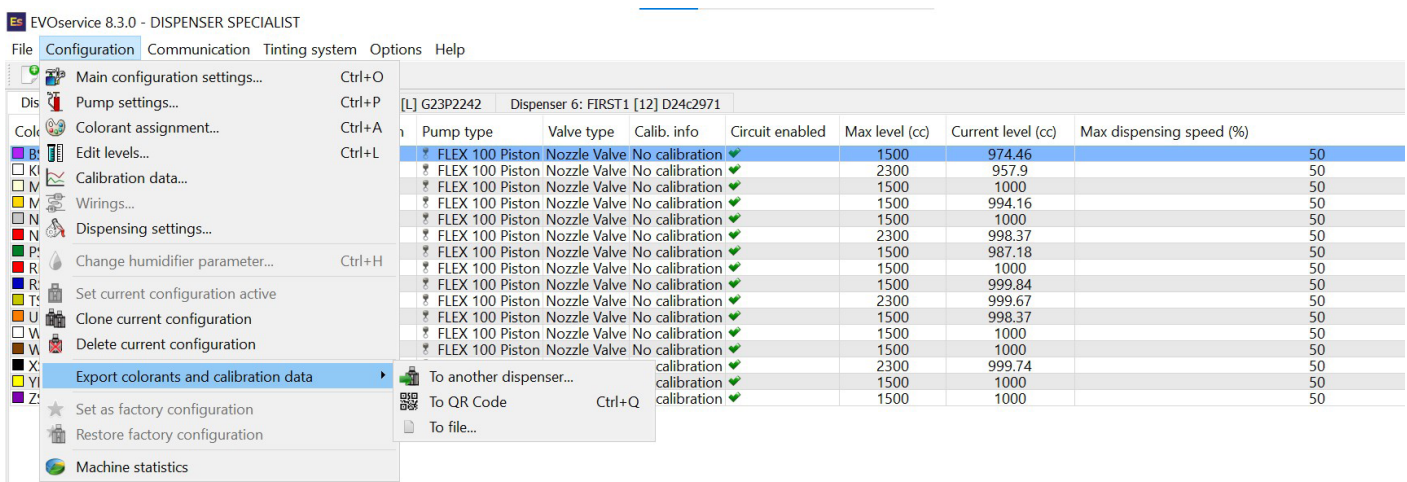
EVOservice 8.3.0 - DISPENSER SPECIALIST

File Configuration Communication Tinting system Options Help

Main configuration settings... Ctrl+O
Pump settings... Ctrl+P
Colorant assignment... Ctrl+A
Edit levels... Ctrl+L
Calibration data...
Wirings...
Dispensing settings...
Change humidifier parameter... Ctrl+H
Set current configuration active
Clone current configuration
Delete current configuration
Export colorants and calibration data
Set as factory configuration
Restore factory configuration
Machine statistics

To another dispenser...
To QR Code Ctrl+Q
To file...

Dis [L] G23P2242 Dispenser 6: FIRST1 [12] D24c2971

| Colo | n | Pump type | Valve type | Calib. info | Circuit enabled | Max level (cc) | Current level (cc) | Max dispensing speed (%) |
|---|---|---|---|---|---|---|---|---|
| B |  | FLEX 100 Piston | Nozzle Valve | No calibration |  | 1500 | 974.46 | 50 |
| K |  | FLEX 100 Piston | Nozzle Valve | No calibration |  | 2300 | 957.9 | 50 |
| M |  | FLEX 100 Piston | Nozzle Valve | No calibration |  | 1500 | 1000 | 50 |
| M |  | FLEX 100 Piston | Nozzle Valve | No calibration |  | 1500 | 994.16 | 50 |
| N |  | FLEX 100 Piston | Nozzle Valve | No calibration |  | 1500 | 1000 | 50 |
| N |  | FLEX 100 Piston | Nozzle Valve | No calibration |  | 2300 | 998.37 | 50 |
| P |  | FLEX 100 Piston | Nozzle Valve | No calibration |  | 1500 | 987.18 | 50 |
| R |  | FLEX 100 Piston | Nozzle Valve | No calibration |  | 1500 | 1000 | 50 |
| R |  | FLEX 100 Piston | Nozzle Valve | No calibration |  | 1500 | 999.84 | 50 |
| T |  | FLEX 100 Piston | Nozzle Valve | No calibration |  | 2300 | 999.67 | 50 |
| U |  | FLEX 100 Piston | Nozzle Valve | No calibration |  | 1500 | 998.37 | 50 |
| W |  | FLEX 100 Piston | Nozzle Valve | No calibration |  | 1500 | 1000 | 50 |
| W |  | FLEX 100 Piston | Nozzle Valve | No calibration |  | 1500 | 1000 | 50 |
| X |  |  |  | calibration |  | 2300 | 999.74 | 50 |
| Y |  |  |  | calibration |  | 1500 | 1000 | 50 |
| Z |  |  |  | calibration |  | 1500 | 1000 | 50 |